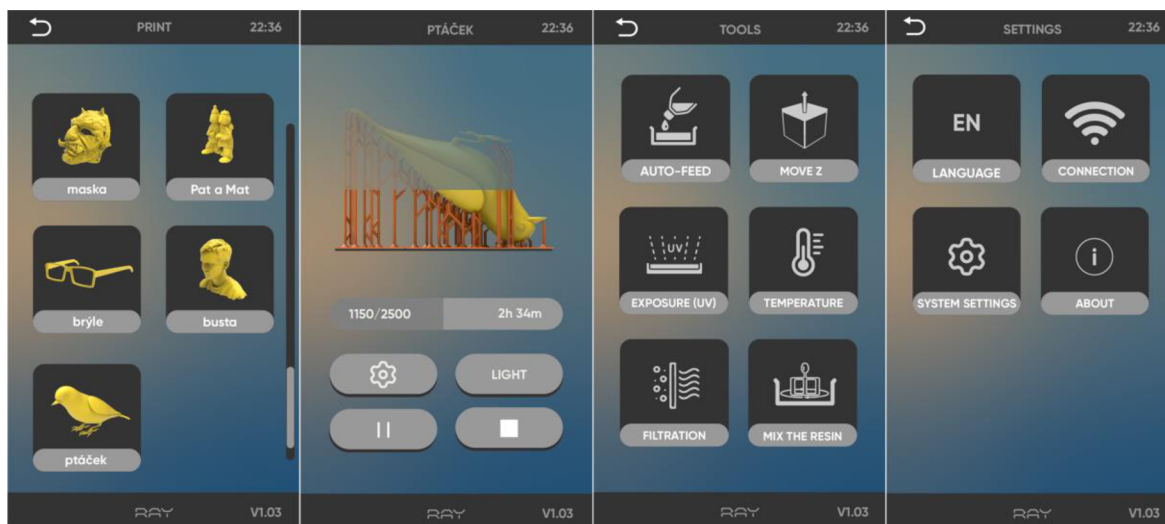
PRINT 22:36

maska
Pat a Mat
brýle
busta
ptáček

RAY V1.03

PTÁČEK 22:36

1150/2500
2h 34m
LIGHT

RAY V1.03

TOOLS 22:36

AUTO-FEED
MOVE Z
UV
EXPOSURE (UV)
TEMPERATURE
FILTRATION
MIX THE RESIN

RAY V1.03

SETTINGS 22:36

EN
LANGUAGE
CONNECTION
SYSTEM SETTINGS
ABOUT

RAY V1.03